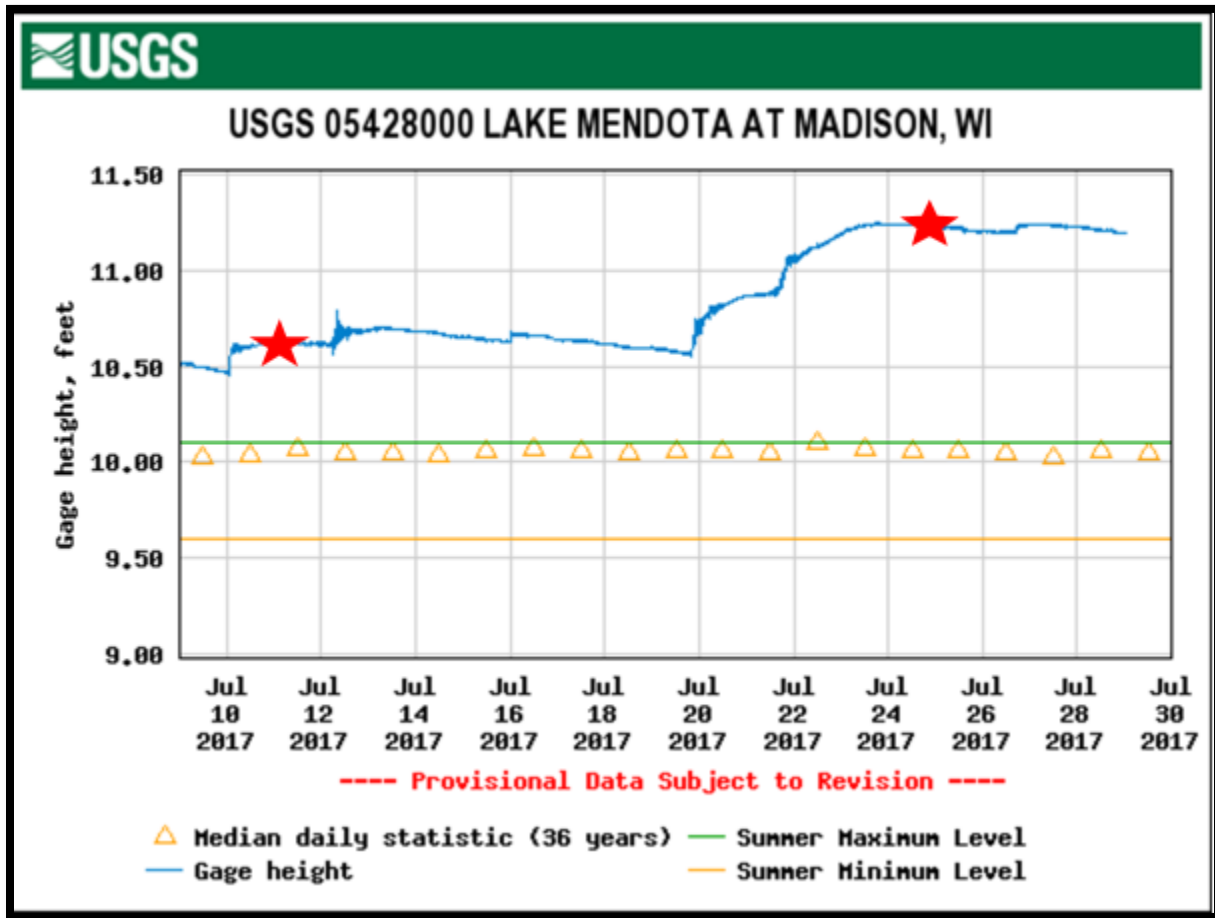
USGS

USGS 05428000 LAKE MENDOTA AT MADISON, WI

Gage height, feet

11.50
11.00
10.50
10.00
9.50
9.00

Jul 10 2017
Jul 12 2017
Jul 14 2017
Jul 16 2017
Jul 18 2017
Jul 20 2017
Jul 22 2017
Jul 24 2017
Jul 26 2017
Jul 28 2017
Jul 30 2017

---- Provisional Data Subject to Revision ----

△ Median daily statistic (36 years)
Summer Maximum Level
Gage height
Summer Minimum Level